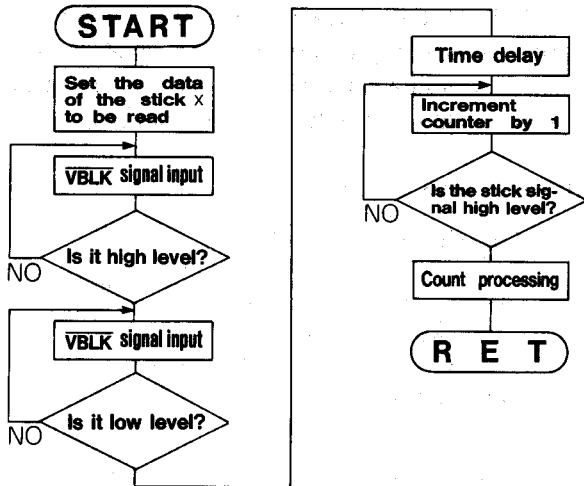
START

Set the data of the stick x to be read

$\overline{\text{VBLK}}$ signal input

Is it high level?

NO

$\overline{\text{VBLK}}$ signal input

Is it low level?

NO

Time delay

Increment counter by 1

Is the stick signal high level?

NO

Count processing

R E T